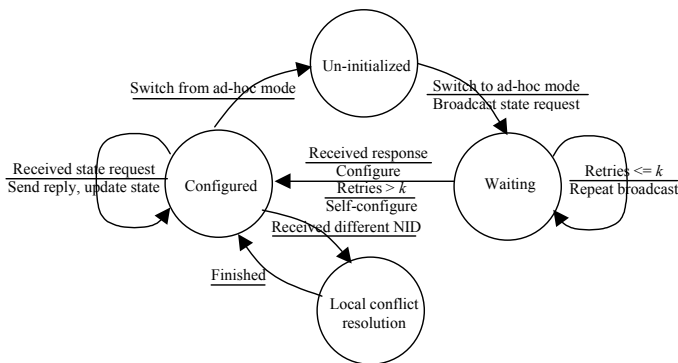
Un-initialized

Switch from ad-hoc mode

Switch to ad-hoc mode

Broadcast state request

Received state request

Send reply, update state

Configured

Received response

Configure

Retries $> k$

Self-configure

Waiting

Retries $<= k$

Repeat broadcast

Received different NID

Finished

Local conflict resolution